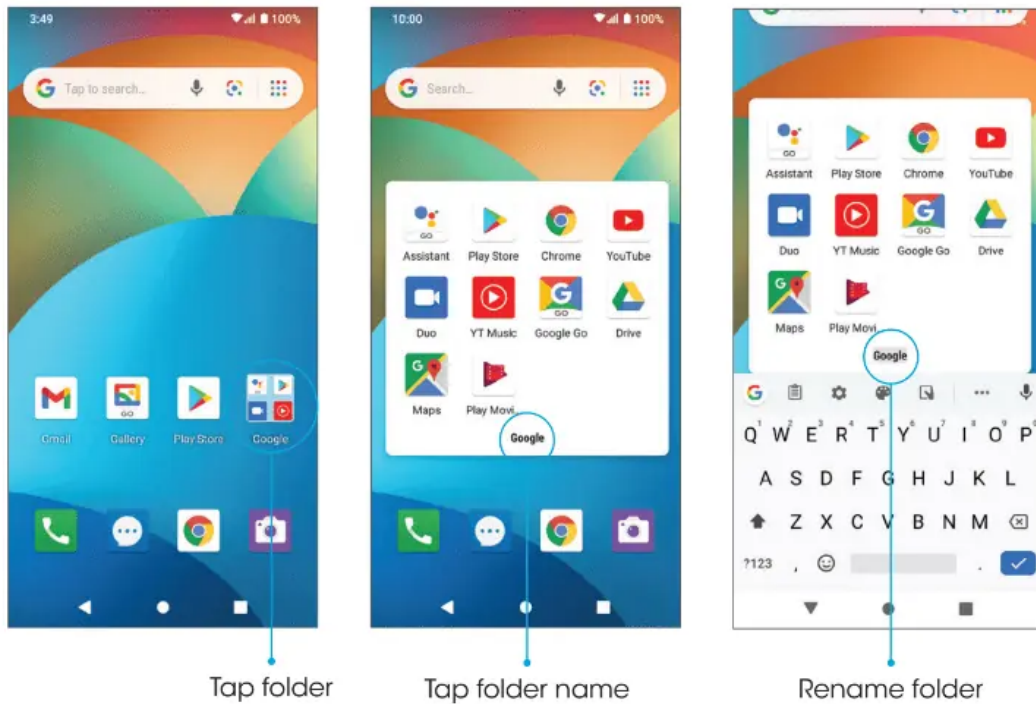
3:49 100%

Tap to search...

Gmail Gallery Play Store Google

Tap folder

10:00 100%

Search...

Assistant Play Store Chrome YouTube

Duo YT Music Google Go Drive

Maps Play Movi

Google

Tap folder name

Assistant Play Store Chrome YouTube

Duo YT Music Google Go Drive

Maps Play Movi

Google

Q W E R T Y U I O P

A S D F G H J K L

Z X C V B N M

?123 , .

Rename folder